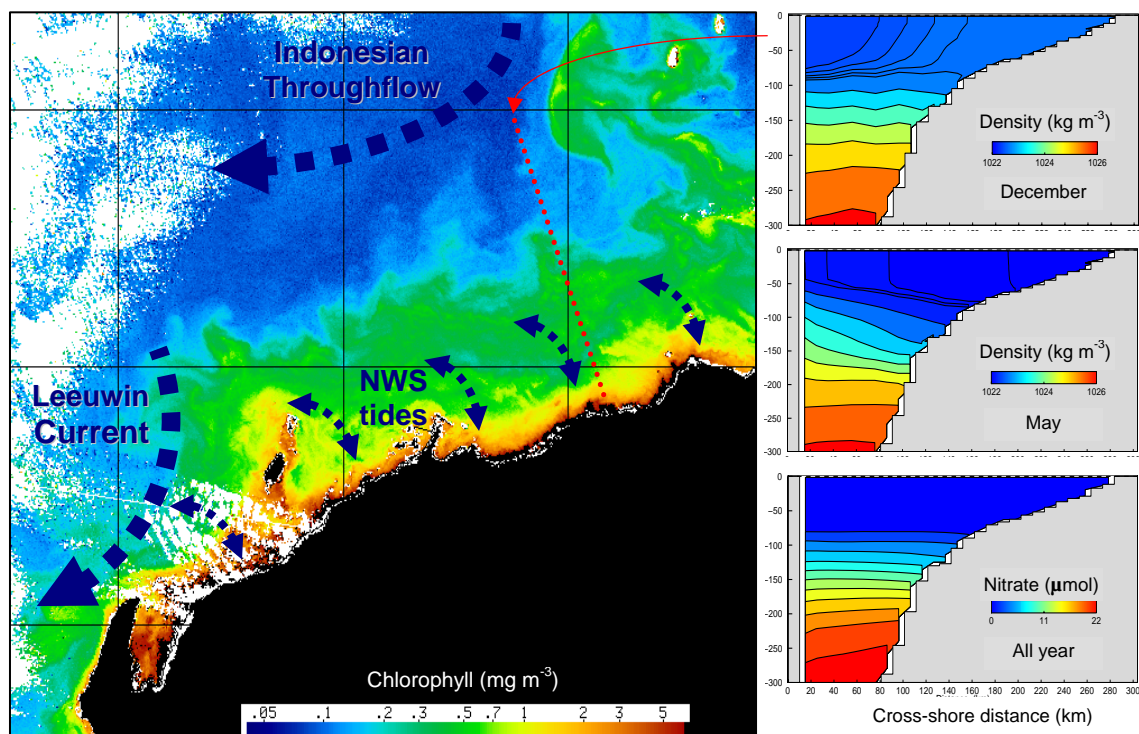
Indonesian Throughflow

Leeuwin Current

NWS tides

Chlorophyll (mg m$^{-3}$)

.05 .1 .2 .3 .5 .7 1 2 3 5

0
-50
-100
-150
-200
-250
-300

Density (kg m$^{-3}$)
1022 1024 1026
December

0
-50
-100
-150
-200
-250
-300

Density (kg m$^{-3}$)
1022 1024 1026
May

0
-50
-100
-150
-200
-250
-300

Nitrate ($\mu$mol)
0 11 22
All year

0 20 40 60 80 100 120 140 160 180 200 220 240 260 280 300

Cross-shore distance (km)